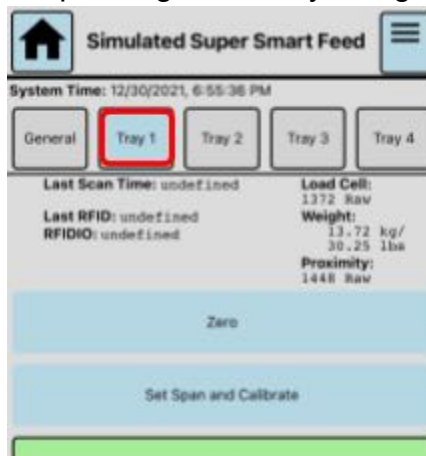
Simulated Super Smart Feed

System Time: 12/30/2021, 6:55:36 PM

General
Tray 1
Tray 2
Tray 3
Tray 4

Last Scan Time: undefined

Last RFID: undefined
RFIDIO: undefined

Load Cell:
1372 Raw
Weight:
13.72 kg/
30.25 lbs
Proximity:
1448 Raw

Zero

Set Span and Calibrate